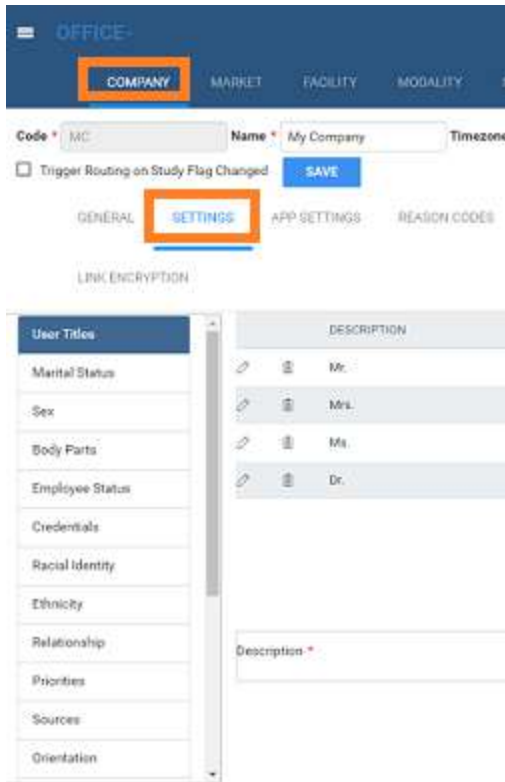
OFFICE-

COMPANY MARKET FACILITY MODALITY

Code * MC Name * My Company Timezone

Trigger Routing on Study Flag Changed SAVE

GENERAL SETTINGS APP SETTINGS REASON CODES

LINK ENCRYPTION

User Titles
Marital Status
Sex
Body Parts
Employee Status
Credentials
Racial Identity
Ethnicity
Relationship
Priorities
Sources
Orientation

| DESCRIPTION |
|---|
| Mr. |
| Mrs. |
| Ms. |
| Dr. |

Description *